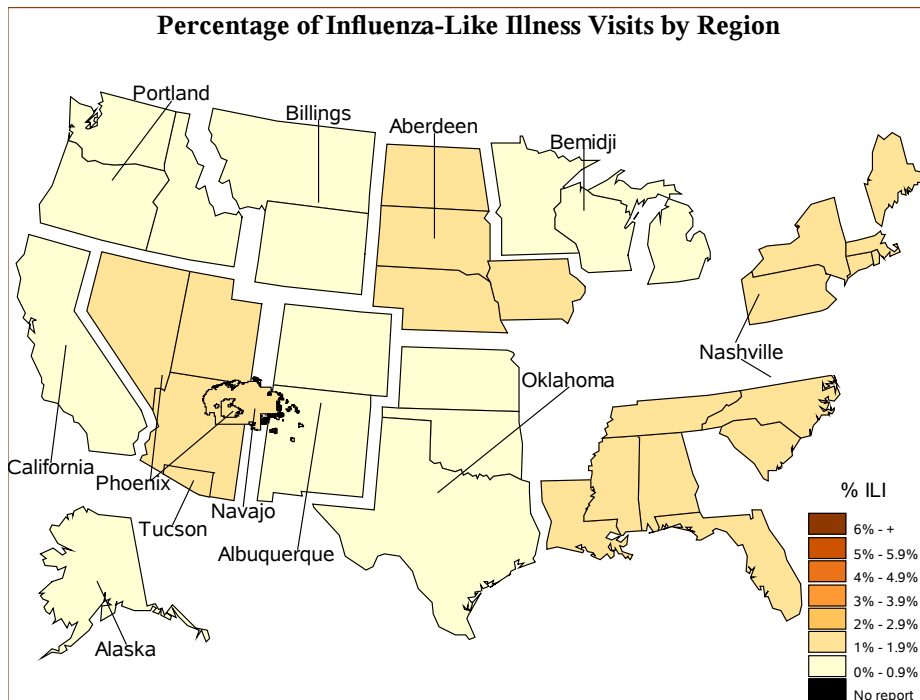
Percentage of Influenza-Like Illness Visits by Region

Portland
Billings
Aberdeen
Bemidji
Nashville
Oklahoma
California
Phoenix
Tucson
Navajo
Albuquerque
Alaska

% ILI
6% - +
5% - 5.9%
4% - 4.9%
3% - 3.9%
2% - 2.9%
1% - 1.9%
0% - 0.9%
No report